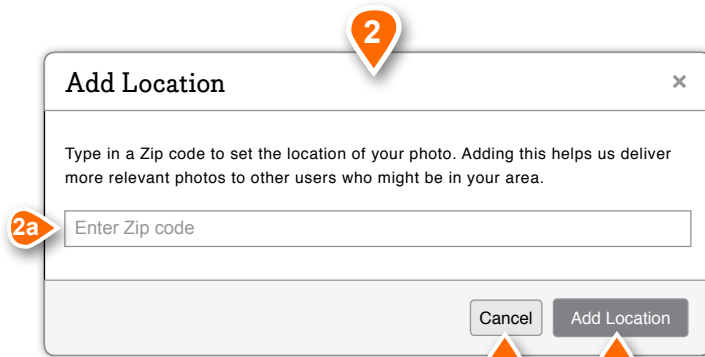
2

Add Location

×

Type in a Zip code to set the location of your photo. Adding this helps us deliver more relevant photos to other users who might be in your area.

2a

Enter Zip code

Cancel

Add Location